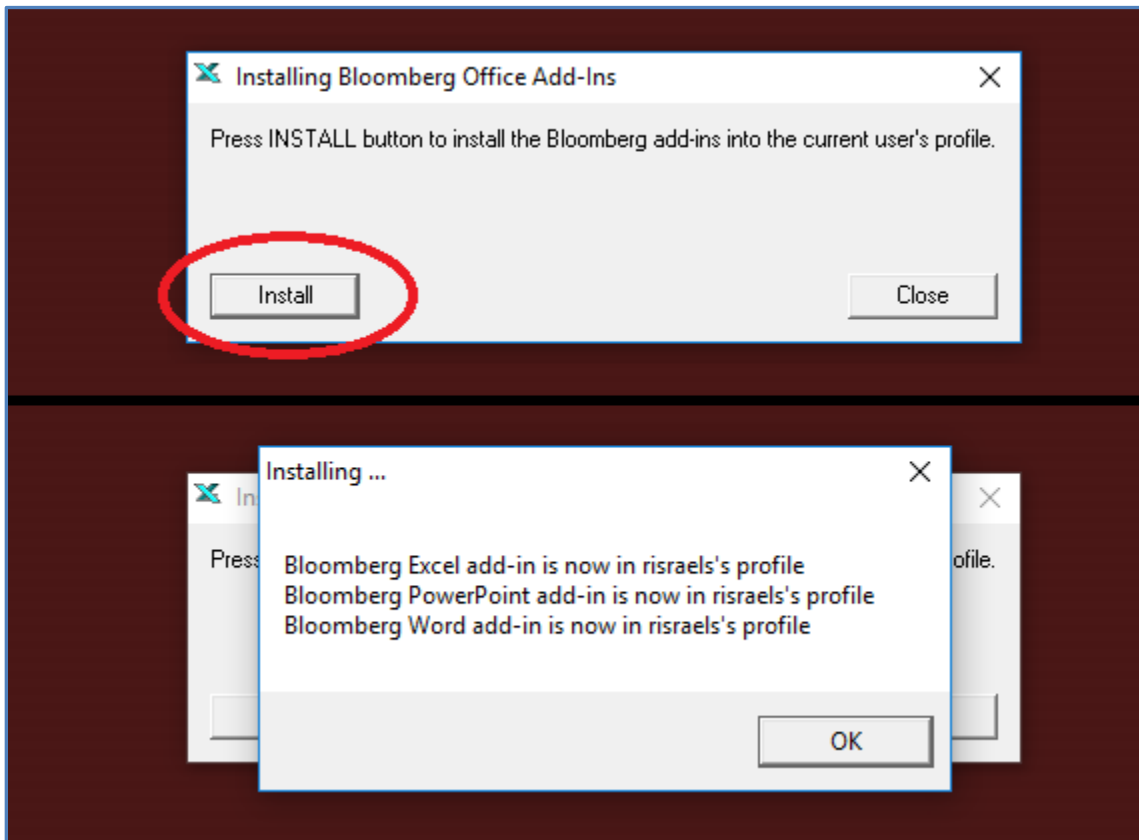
Installing Bloomberg Office Add-Ins

Press INSTALL button to install the Bloomberg add-ins into the current user's profile.

Install

Close

In

Press

ofile.

Installing ...

Bloomberg Excel add-in is now in risraels's profile
Bloomberg PowerPoint add-in is now in risraels's profile
Bloomberg Word add-in is now in risraels's profile

OK